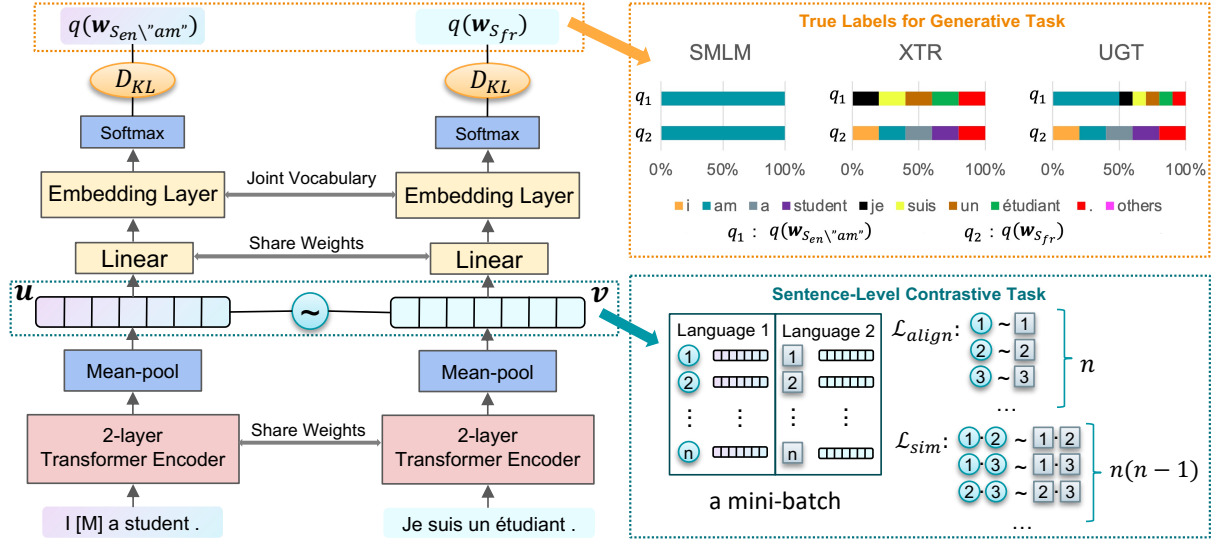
$q(\boldsymbol{w}_{S_{en}\backslash "am"})$

$q(\boldsymbol{w}_{S_{fr}})$

$D_{KL}$

$D_{KL}$

Softmax

Softmax

Embedding Layer

Joint Vocabulary

Embedding Layer

Linear

Share Weights

Linear

$\boldsymbol{u}$

~

$\boldsymbol{v}$

Mean-pool

Mean-pool

2-layer Transformer Encoder

Share Weights

2-layer Transformer Encoder

I [M] a student .

Je suis un étudiant .

True Labels for Generative Task

SMLM

XTR

UGT

$q_1$

$q_2$

0%

50%

100%

$q_1$

$q_2$

0%

50%

100%

$q_1$

$q_2$

0%

50%

100%

i

am

a

student

je

suis

un

étudiant

.

others

$q_1$ : $q(\boldsymbol{w}_{S_{en}\backslash "am"})$

$q_2$ : $q(\boldsymbol{w}_{S_{fr}})$

Sentence-Level Contrastive Task

Language 1

Language 2

1

2

⋮

⋮

n

1

2

⋮

⋮

n

a mini-batch

$\mathcal{L}_{align}$: 1 ~ 1

2 ~ 2

3 ~ 3

…

$n$

$\mathcal{L}_{sim}$: 1·2 ~ 1·2

1·3 ~ 1·3

2·3 ~ 2·3

…

$n(n-1)$